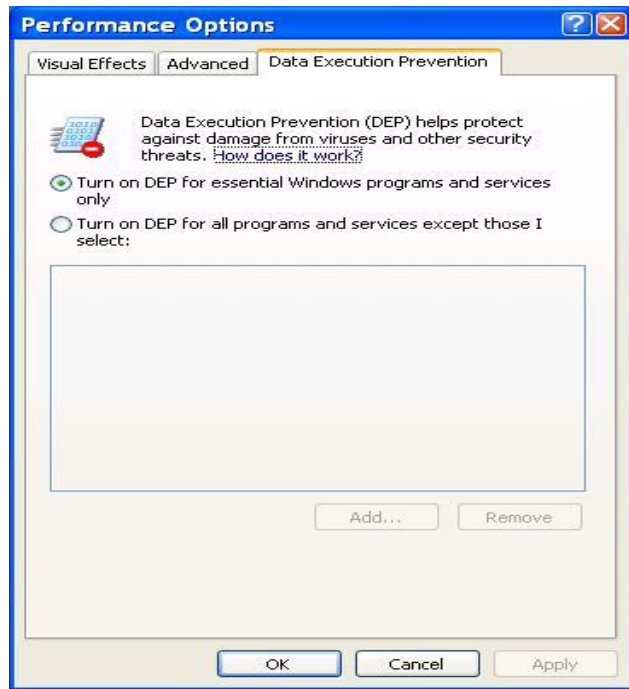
Performance Options

Visual Effects | Advanced | Data Execution Prevention

Data Execution Prevention (DEP) helps protect against damage from viruses and other security threats. How does it work?

Turn on DEP for essential Windows programs and services only

Turn on DEP for all programs and services except those I select:

Add... Remove

OK Cancel Apply